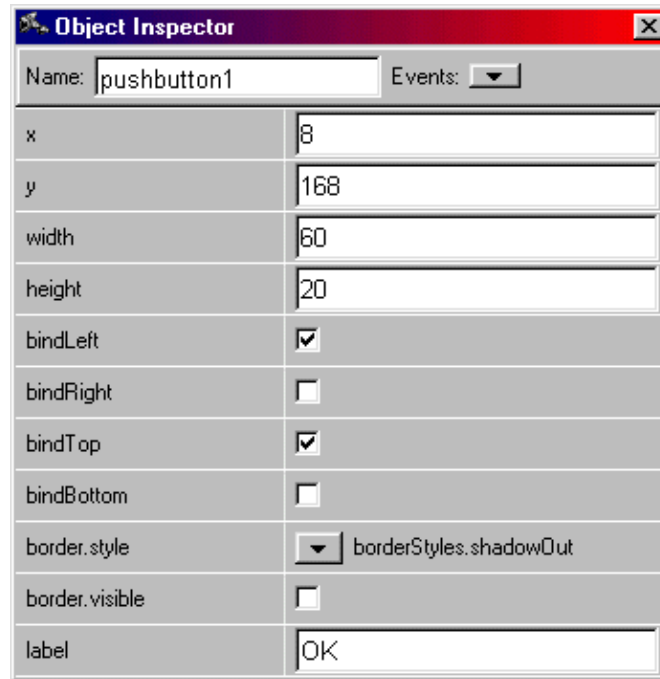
Object Inspector

Name: pushbutton1 Events:

| | |
|---|---|
| x | 8 |
| y | 168 |
| width | 60 |
| height | 20 |
| bindLeft | ☑ |
| bindRight | ☐ |
| bindTop | ☑ |
| bindBottom | ☐ |
| border.style | borderStyles.shadowOut |
| border.visible | ☐ |
| label | OK |